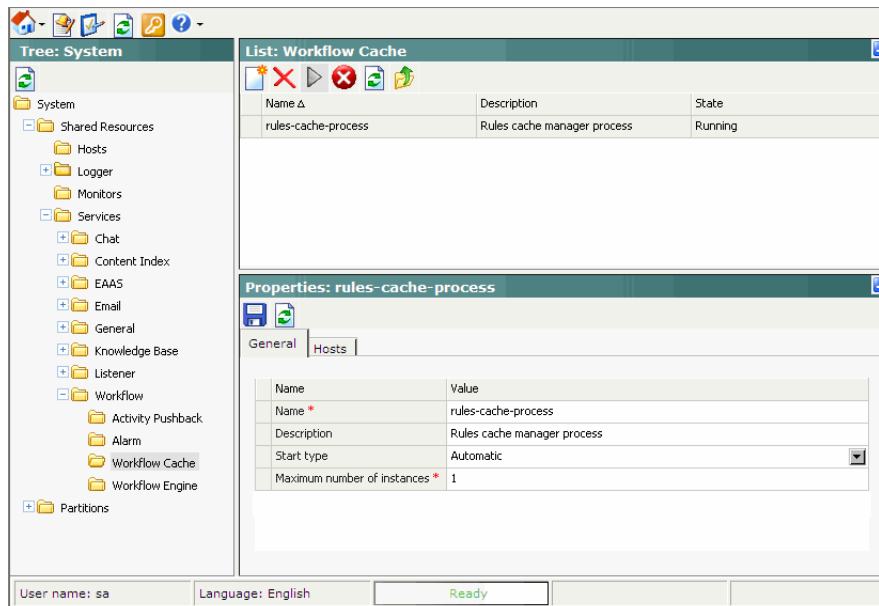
Tree: System

System
Shared Resources
Hosts
Logger
Monitors
Services
Chat
Content Index
EAAS
Email
General
Knowledge Base
Listener
Workflow
Activity Pushback
Alarm
Workflow Cache
Workflow Engine
Partitions

List: Workflow Cache

| Name ∆ | Description | State |
|---|---|---|
| rules-cache-process | Rules cache manager process | Running |

Properties: rules-cache-process

General | Hosts

| Name | Value |
|---|---|
| Name * | rules-cache-process |
| Description | Rules cache manager process |
| Start type | Automatic |
| Maximum number of instances * | 1 |

User name: sa | Language: English | Ready